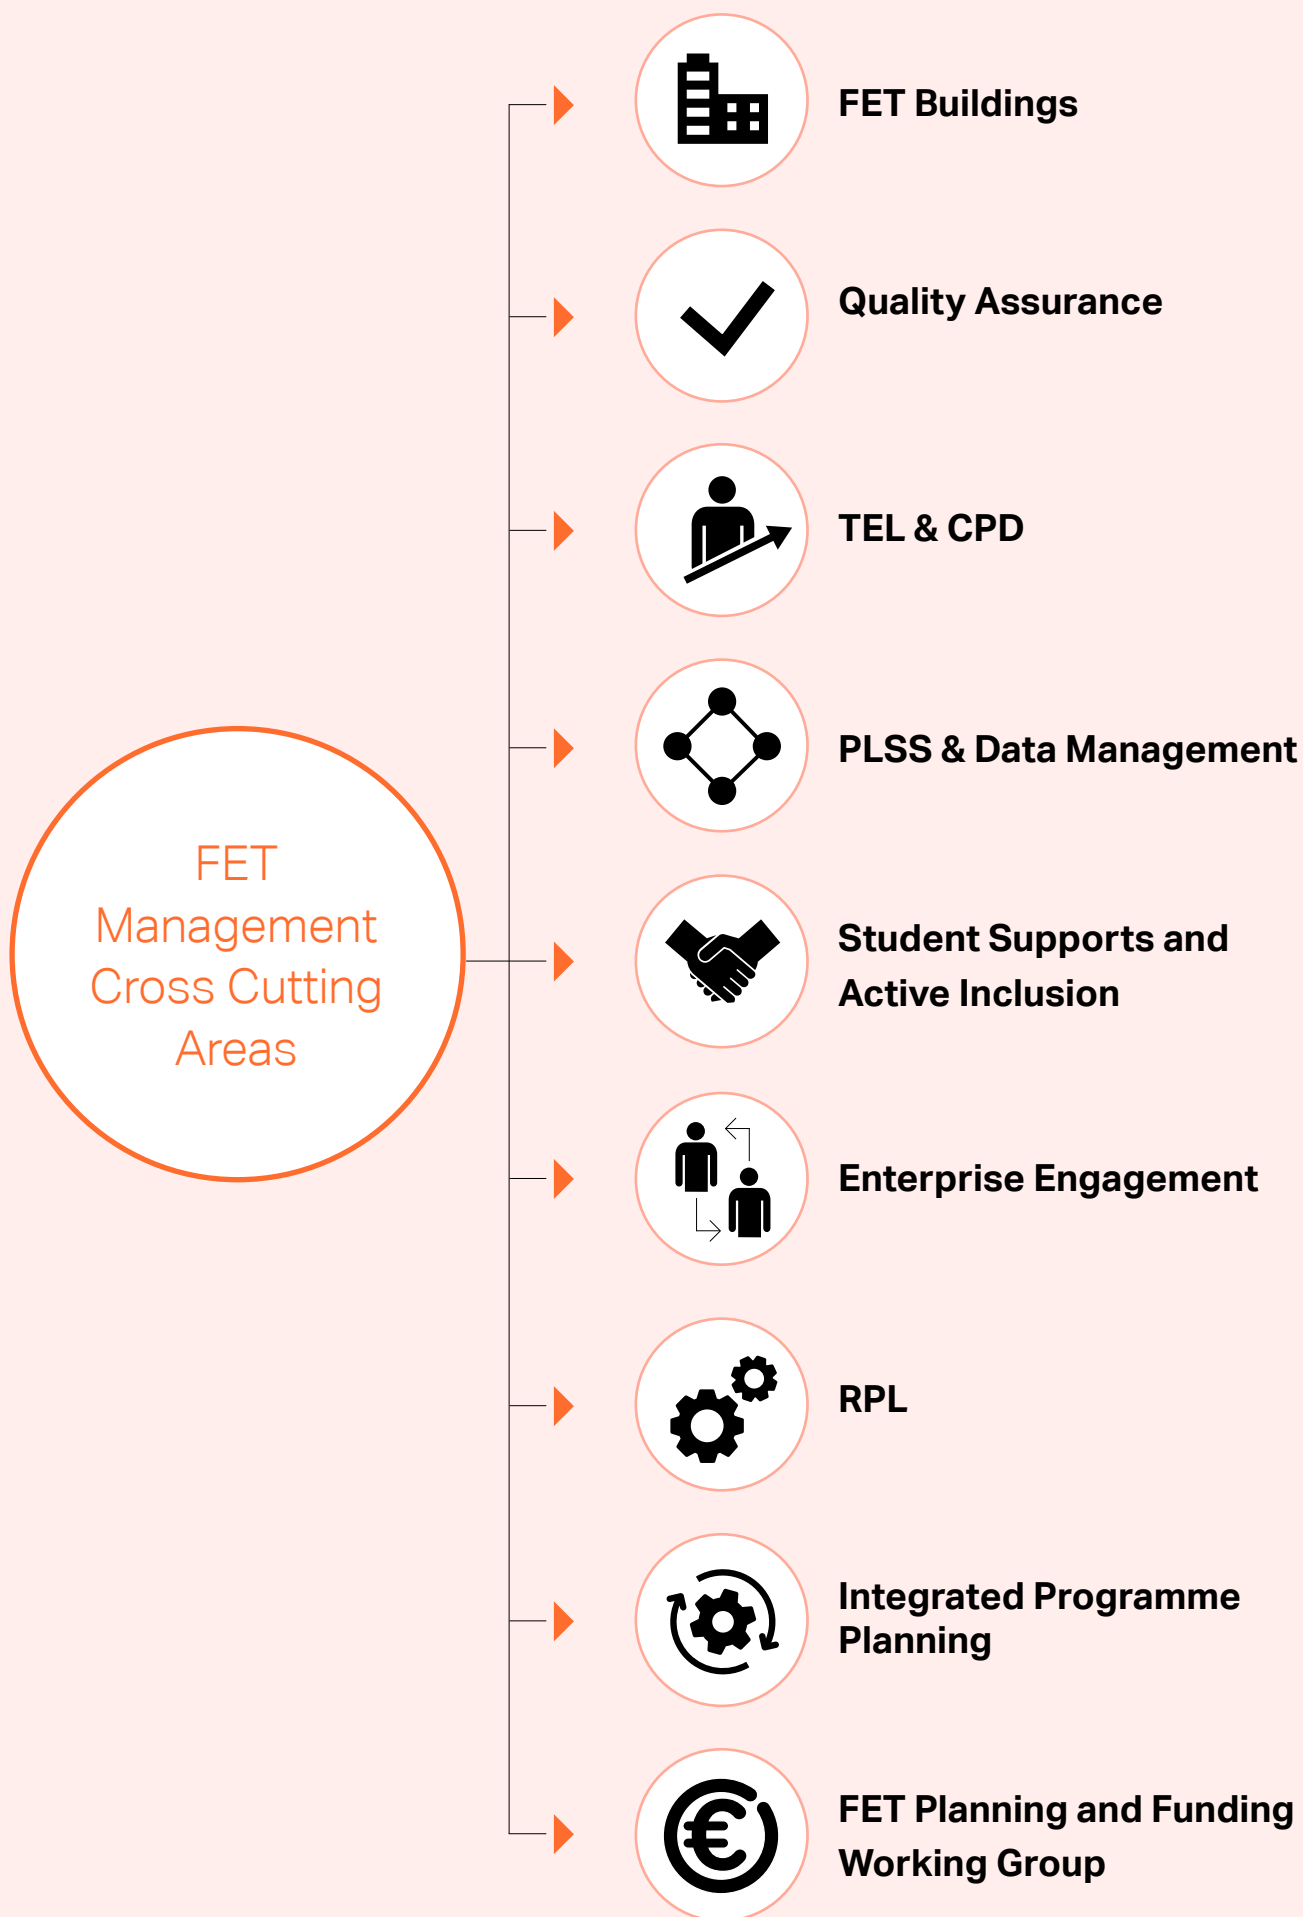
FET Management Cross Cutting Areas

FET Buildings

Quality Assurance

TEL & CPD

PLSS & Data Management

Student Supports and Active Inclusion

Enterprise Engagement

RPL

Integrated Programme Planning

FET Planning and Funding Working Group